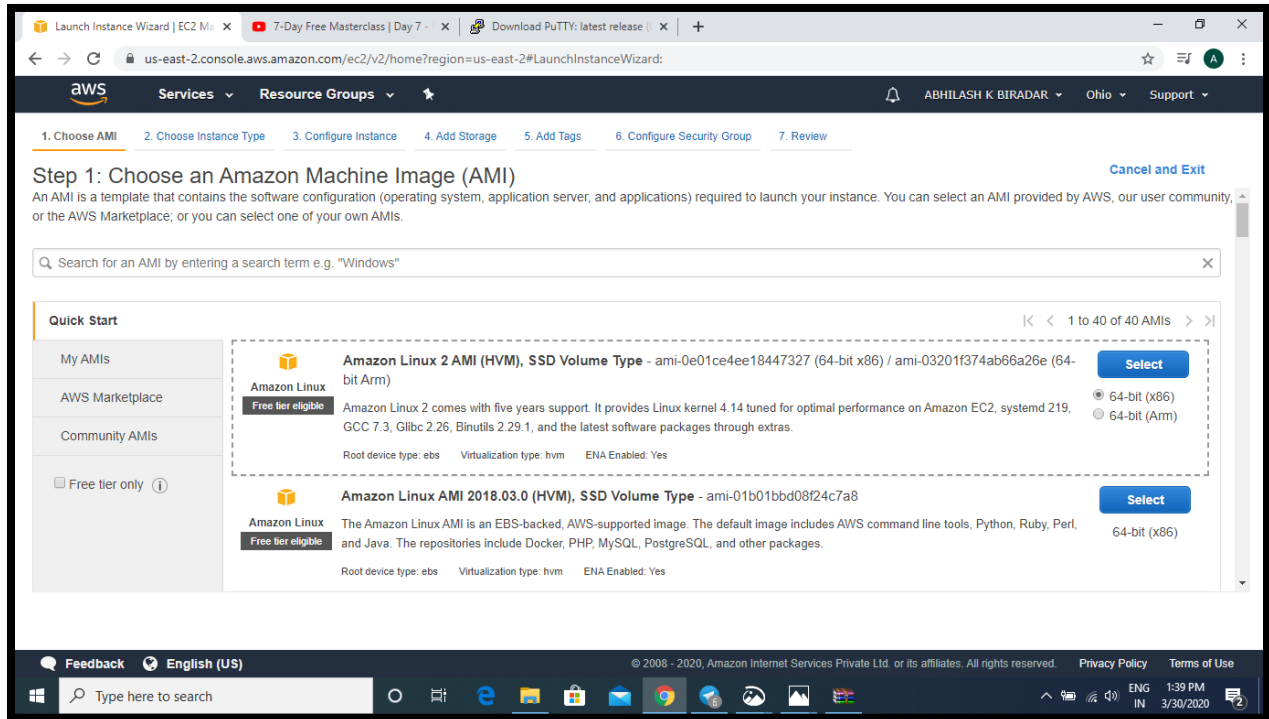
Launch Instance Wizard | EC2 Ma ×   7-Day Free Masterclass | Day 7 - ×   Download PuTTY: latest release ( ×   +

us-east-2.console.aws.amazon.com/ec2/v2/home?region=us-east-2#LaunchInstanceWizard:

aws   Services   Resource Groups   ABHILASH K BIRADAR   Ohio   Support

1. Choose AMI   2. Choose Instance Type   3. Configure Instance   4. Add Storage   5. Add Tags   6. Configure Security Group   7. Review

Step 1: Choose an Amazon Machine Image (AMI)

Cancel and Exit

An AMI is a template that contains the software configuration (operating system, application server, and applications) required to launch your instance. You can select an AMI provided by AWS, our user community, or the AWS Marketplace; or you can select one of your own AMIs.

Search for an AMI by entering a search term e.g. "Windows"

Quick Start

1 to 40 of 40 AMIs

My AMIs

AWS Marketplace

Community AMIs

Free tier only

Amazon Linux
Free tier eligible

Amazon Linux 2 AMI (HVM), SSD Volume Type - ami-0e01ce4ee18447327 (64-bit x86) / ami-03201f374ab66a26e (64-bit Arm)

Amazon Linux 2 comes with five years support. It provides Linux kernel 4.14 tuned for optimal performance on Amazon EC2, systemd 219, GCC 7.3, Glibc 2.26, Binutils 2.29.1, and the latest software packages through extras.

Root device type: ebs   Virtualization type: hvm   ENA Enabled: Yes

Select
64-bit (x86)
64-bit (Arm)

Amazon Linux
Free tier eligible

Amazon Linux AMI 2018.03.0 (HVM), SSD Volume Type - ami-01b01bbd08f24c7a8

The Amazon Linux AMI is an EBS-backed, AWS-supported image. The default image includes AWS command line tools, Python, Ruby, Perl, and Java. The repositories include Docker, PHP, MySQL, PostgreSQL, and other packages.

Root device type: ebs   Virtualization type: hvm   ENA Enabled: Yes

Select
64-bit (x86)

Feedback   English (US)   © 2008 - 2020, Amazon Internet Services Private Ltd. or its affiliates. All rights reserved.   Privacy Policy   Terms of Use

Type here to search   ENG IN   1:39 PM 3/30/2020